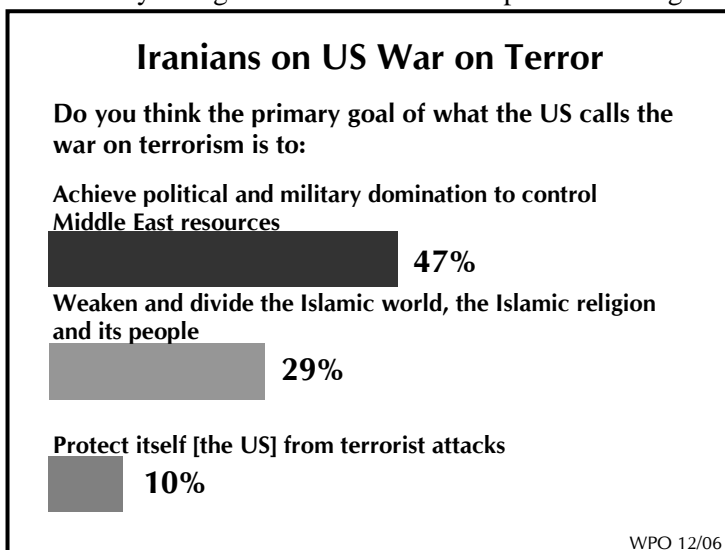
Iranians on US War on Terror

Do you think the primary goal of what the US calls the war on terrorism is to:

Achieve political and military domination to control Middle East resources

47%

Weaken and divide the Islamic world, the Islamic religion and its people

29%

Protect itself [the US] from terrorist attacks

10%

WPO 12/06